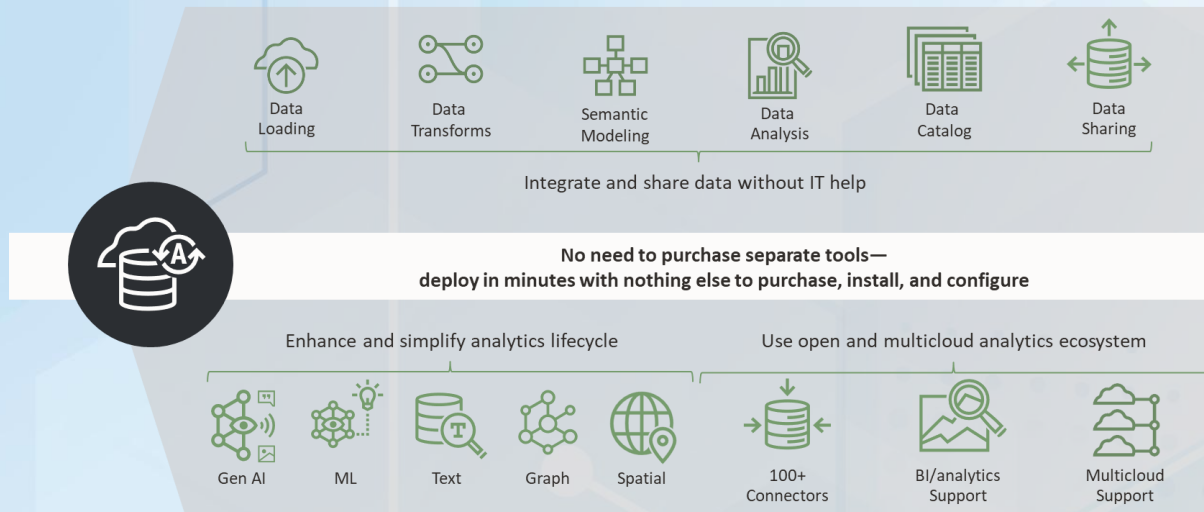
Data Loading

Data Transforms

Semantic Modeling

Data Analysis

Data Catalog

Data Sharing

Integrate and share data without IT help

A

No need to purchase separate tools—
deploy in minutes with nothing else to purchase, install, and configure

Enhance and simplify analytics lifecycle

Use open and multicloud analytics ecosystem

Gen AI

ML

T

Text

Graph

Spatial

100+ Connectors

BI/analytics Support

Multicloud Support